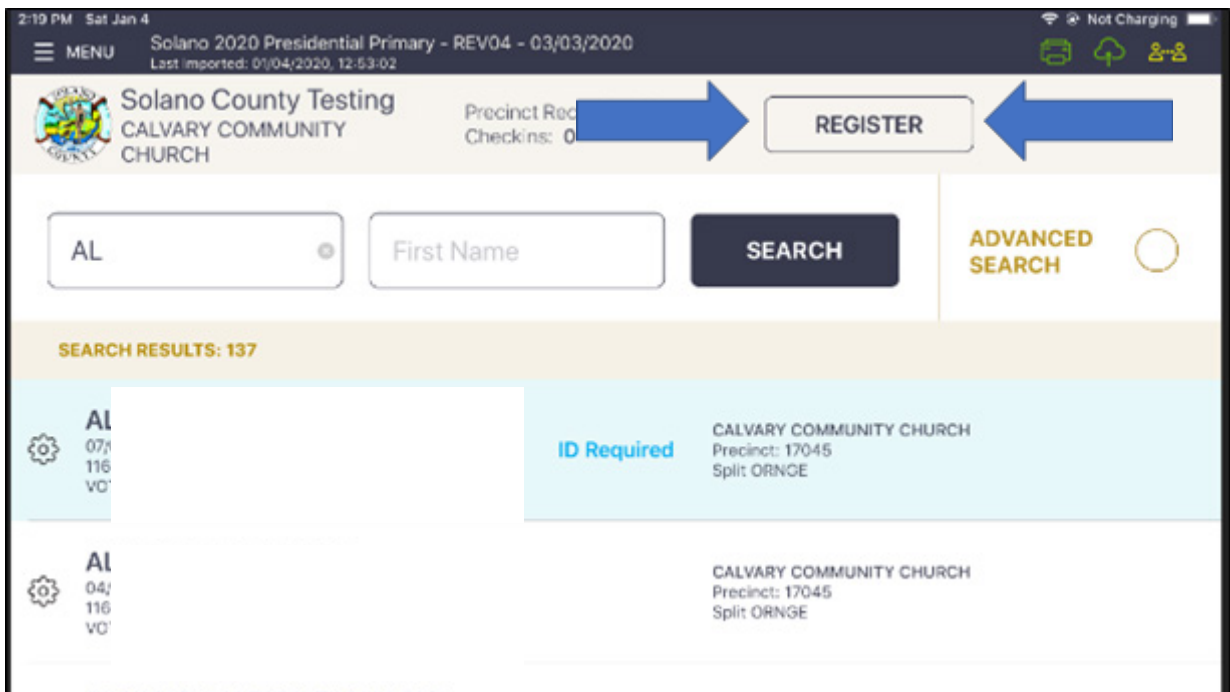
2:19 PM Sat Jan 4

Not Charging

MENU

Solano 2020 Presidential Primary - REV04 - 03/03/2020

Last imported: 01/04/2020, 12:53:02

Solano County Testing

CALVARY COMMUNITY CHURCH

Precinct Rec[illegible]

Checkins: 0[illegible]

REGISTER

AL

First Name

SEARCH

ADVANCED SEARCH

SEARCH RESULTS: 137

Al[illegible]

07/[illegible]

116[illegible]

VO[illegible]

ID Required

CALVARY COMMUNITY CHURCH

Precinct: 17045

Split ORNGE

Al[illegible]

04/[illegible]

116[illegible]

VO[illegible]

CALVARY COMMUNITY CHURCH

Precinct: 17045

Split ORNGE